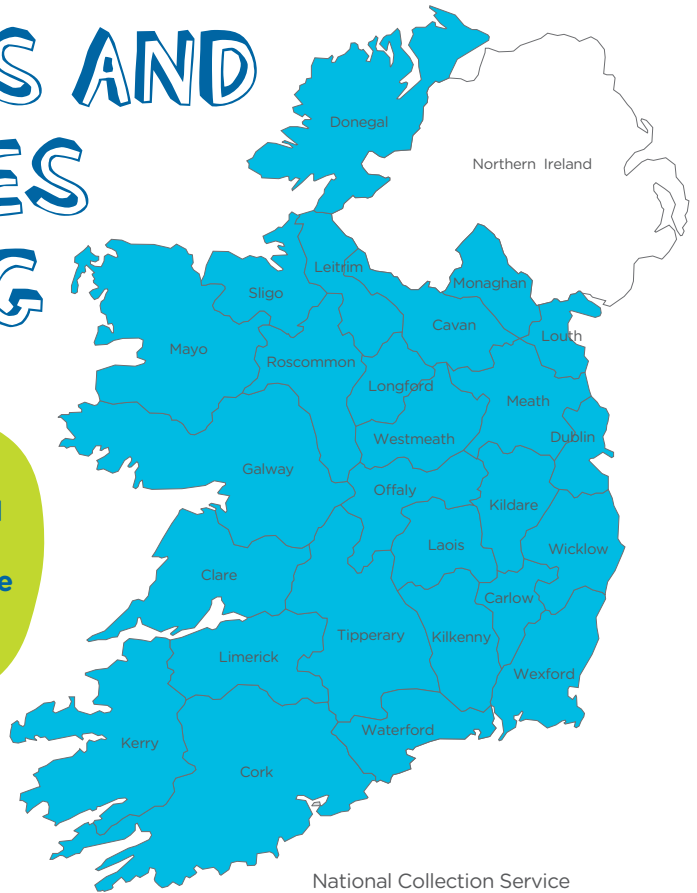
S AND
ES
G

e

Donegal
Northern Ireland
Leitrim
Sligo
Monaghan
Cavan
Louth
Mayo
Roscommon
Longford
Meath
Westmeath
Dublin
Galway
Offaly
Kildare
Laois
Wicklow
Clare
Carlow
Tipperary
Kilkenny
Limerick
Wexford
Waterford
Kerry
Cork

National Collection Service